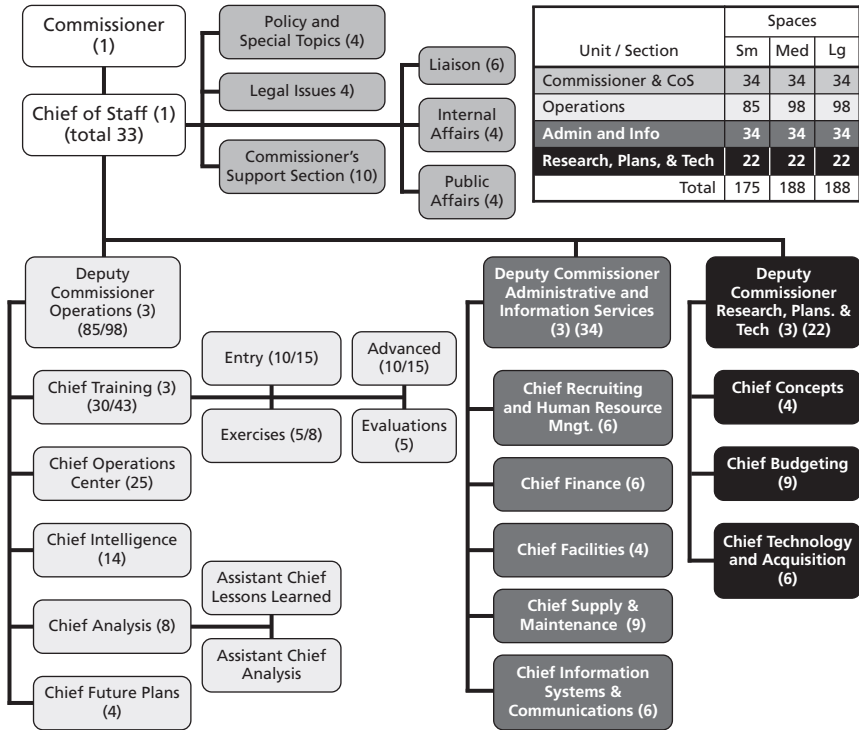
Commissioner (1)

Chief of Staff (1) (total 33)

Policy and Special Topics (4)

Legal Issues 4)

Commissioner's Support Section (10)

Liaison (6)

Internal Affairs (4)

Public Affairs (4)

| Unit / Section | Spaces Sm | Med | Lg |
|---|---|---|---|
| Commissioner & CoS | 34 | 34 | 34 |
| Operations | 85 | 98 | 98 |
| Admin and Info | 34 | 34 | 34 |
| Research, Plans, & Tech | 22 | 22 | 22 |
| Total | 175 | 188 | 188 |

Deputy Commissioner Operations (3) (85/98)

Chief Training (3) (30/43)

Entry (10/15)

Advanced (10/15)

Exercises (5/8)

Evaluations (5)

Chief Operations Center (25)

Chief Intelligence (14)

Chief Analysis (8)

Assistant Chief Lessons Learned

Assistant Chief Analysis

Chief Future Plans (4)

Deputy Commissioner Administrative and Information Services (3) (34)

Chief Recruiting and Human Resource Mngt. (6)

Chief Finance (6)

Chief Facilities (4)

Chief Supply & Maintenance (9)

Chief Information Systems & Communications (6)

Deputy Commissioner Research, Plans. & Tech (3) (22)

Chief Concepts (4)

Chief Budgeting (9)

Chief Technology and Acquisition (6)